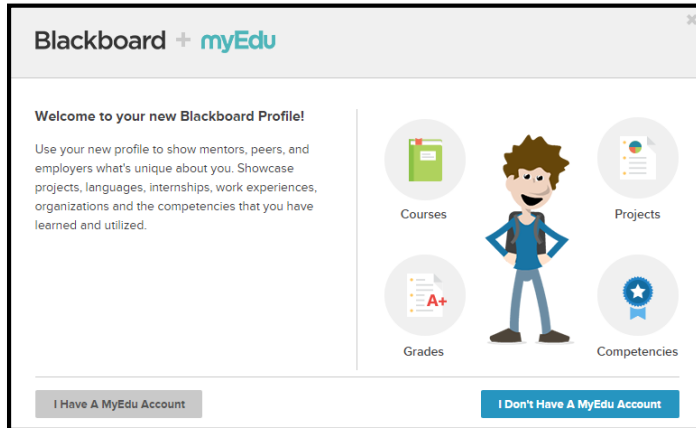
Blackboard + myEdu

×

Welcome to your new Blackboard Profile!

Use your new profile to show mentors, peers, and employers what's unique about you. Showcase projects, languages, internships, work experiences, organizations and the competencies that you have learned and utilized.

Courses

Projects

A+

Grades

Competencies

I Have A MyEdu Account

I Don't Have A MyEdu Account